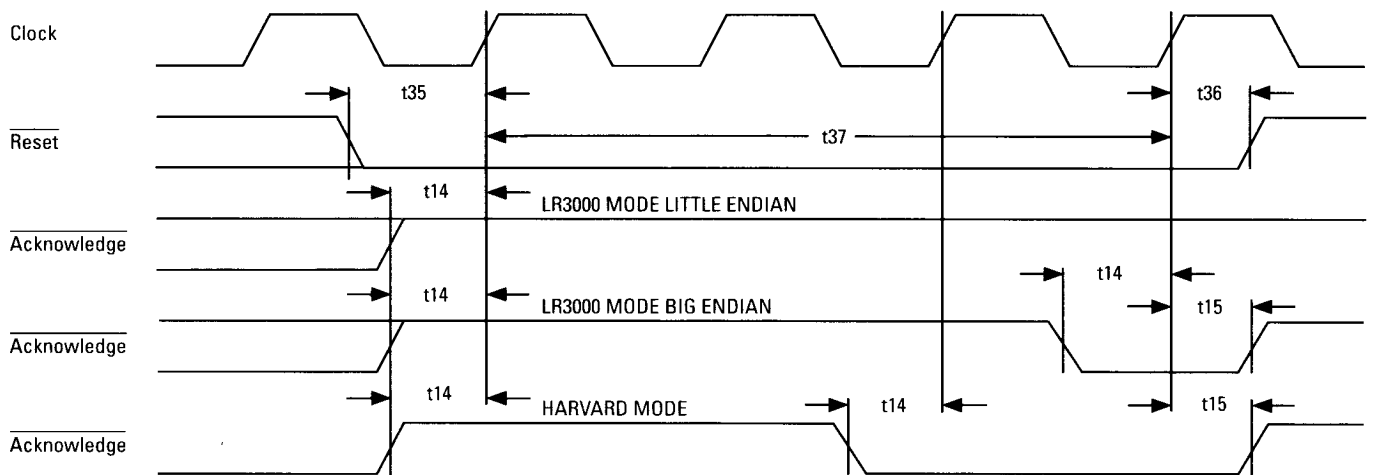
Clock

t35

t36

$\overline{\text{Reset}}$

t37

t14

LR3000 MODE LITTLE ENDIAN

$\overline{\text{Acknowledge}}$

t14

t14

LR3000 MODE BIG ENDIAN

t15

$\overline{\text{Acknowledge}}$

t14

HARVARD MODE

t14

t15

$\overline{\text{Acknowledge}}$